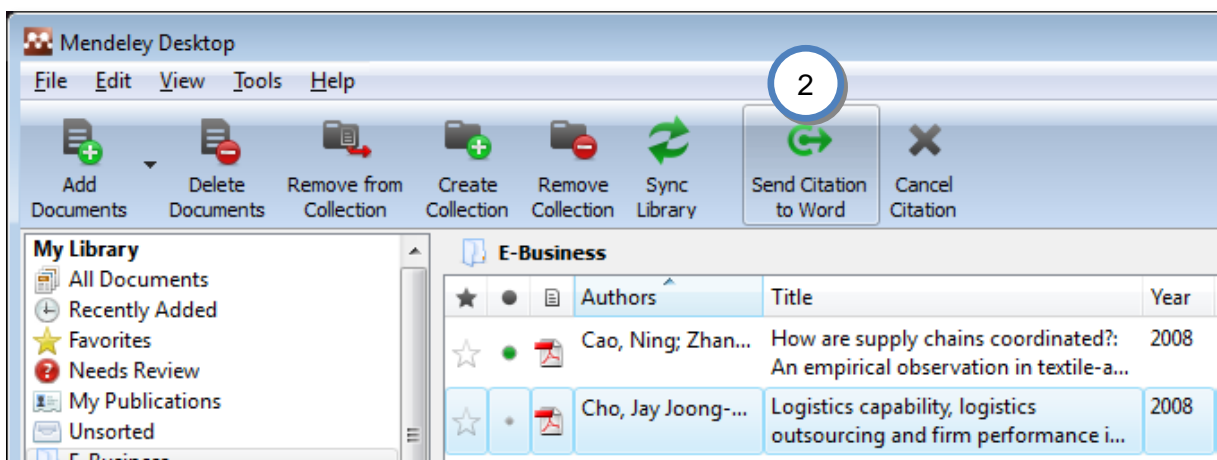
Mendeley Desktop

File Edit View Tools Help

2

Add Documents

Delete Documents

Remove from Collection

Create Collection

Remove Collection

Sync Library

Send Citation to Word

Cancel Citation

My Library
All Documents
Recently Added
Favorites
Needs Review
My Publications
Unsorted
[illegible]

E-Business

| | | | Authors | Title | Year |
|---|---|---|---|---|---|
| | | | Cao, Ning; Zhan... | How are supply chains coordinated?: An empirical observation in textile-a... | 2008 |
| | | | Cho, Jay Joong-... | Logistics capability, logistics outsourcing and firm performance i... | 2008 |